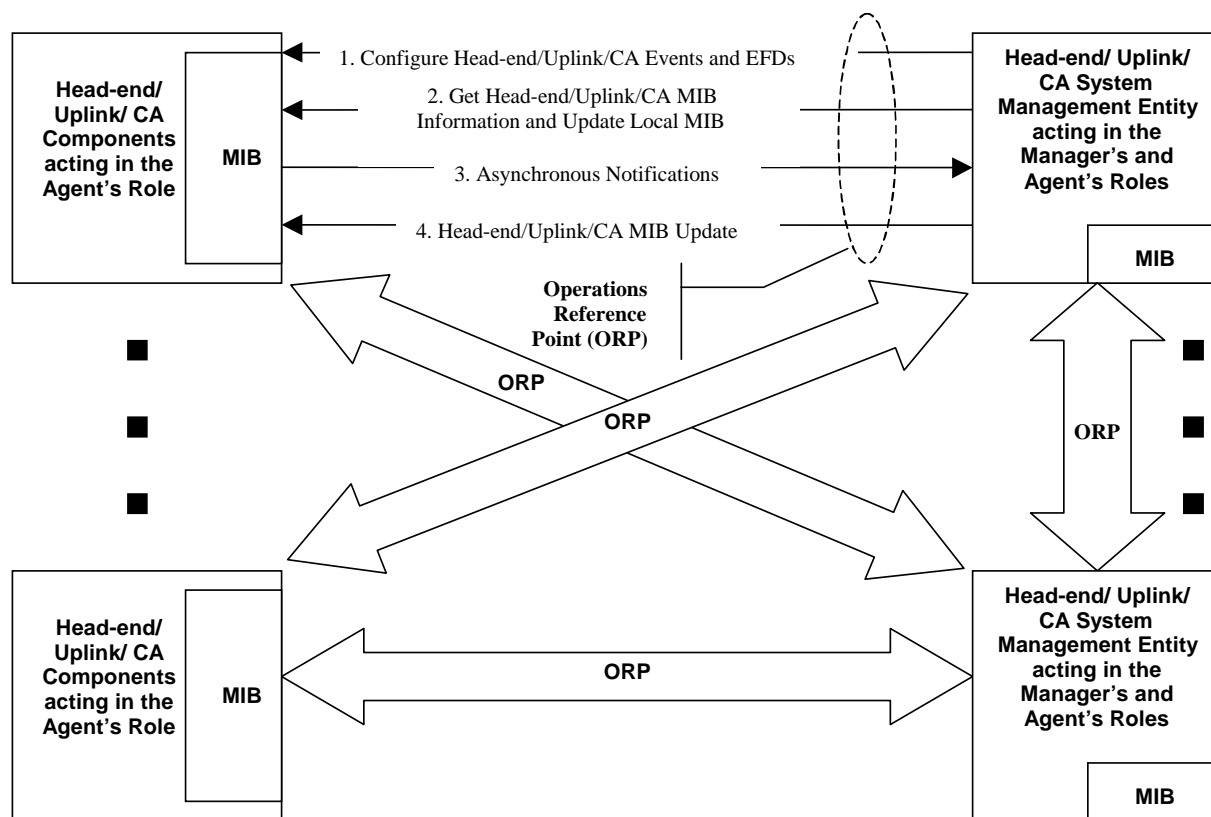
Head-end/ Uplink/ CA Components acting in the Agent's Role

MIB

1. Configure Head-end/Uplink/CA Events and EFDs

2. Get Head-end/Uplink/CA MIB Information and Update Local MIB

3. Asynchronous Notifications

4. Head-end/Uplink/CA MIB Update

Head-end/ Uplink/ CA System Management Entity acting in the Manager's and Agent's Roles

MIB

Operations Reference Point (ORP)

ORP

ORP

ORP

Head-end/ Uplink/ CA Components acting in the Agent's Role

MIB

ORP

Head-end/ Uplink/ CA System Management Entity acting in the Manager's and Agent's Roles

MIB